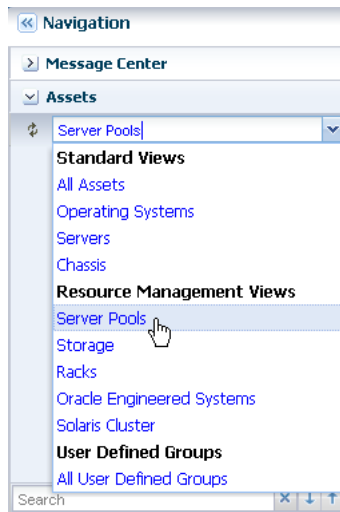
Navigation

Message Center

Assets

Server Pools

Standard Views

All Assets

Operating Systems

Servers

Chassis

Resource Management Views

Server Pools

Storage

Racks

Oracle Engineered Systems

Solaris Cluster

User Defined Groups

All User Defined Groups

Search